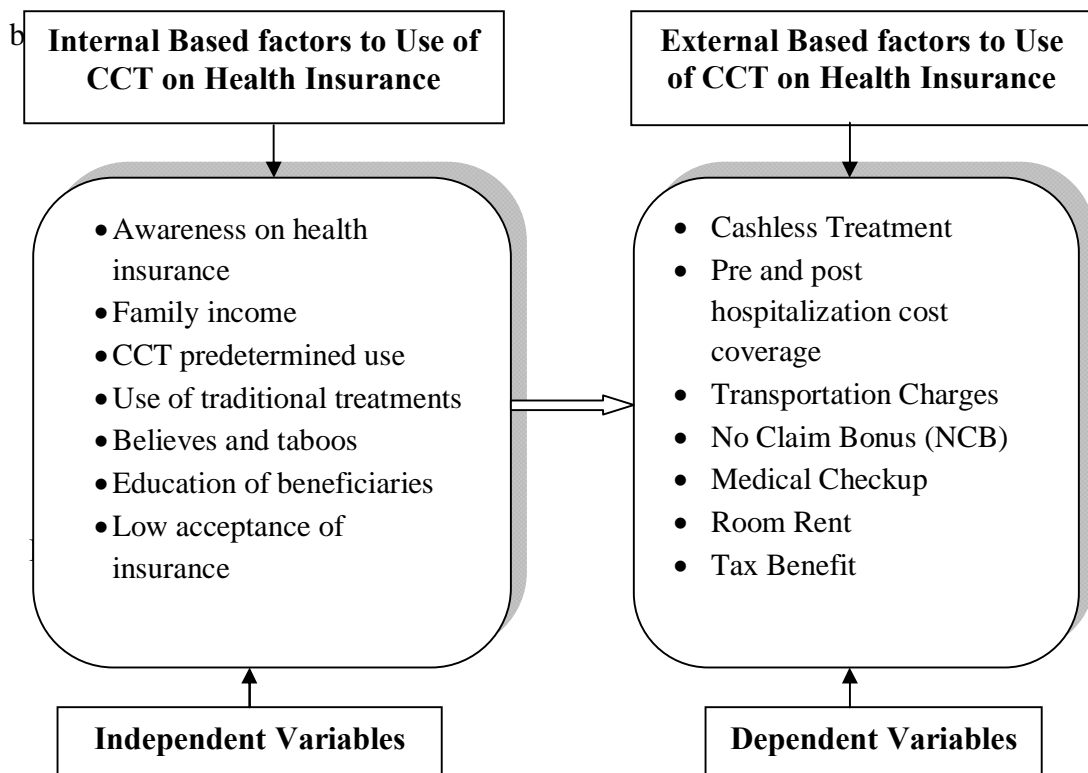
b

**Internal Based factors to Use of CCT on Health Insurance**

**External Based factors to Use of CCT on Health Insurance**

- Awareness on health insurance
- Family income
- CCT predetermined use
- Use of traditional treatments
- Believes and taboos
- Education of beneficiaries
- Low acceptance of insurance

- Cashless Treatment
- Pre and post hospitalization cost coverage
- Transportation Charges
- No Claim Bonus (NCB)
- Medical Checkup
- Room Rent
- Tax Benefit

**Independent Variables**

**Dependent Variables**